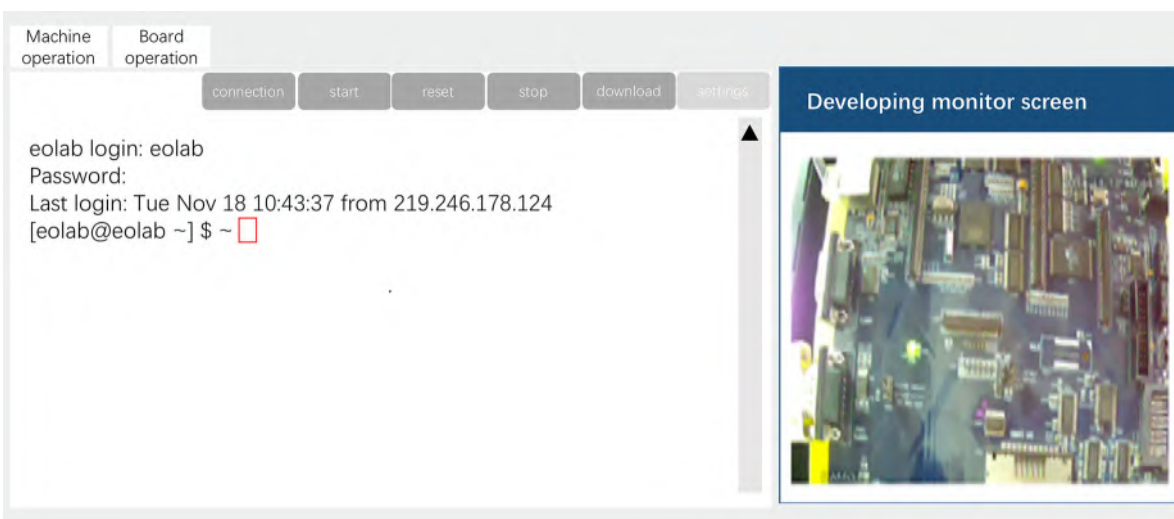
Machine operation
Board operation

connection start reset stop download settings

eolab login: eolab
Password:
Last login: Tue Nov 18 10:43:37 from 219.246.178.124
[eolab@eolab ~] $ ~

Developing monitor screen